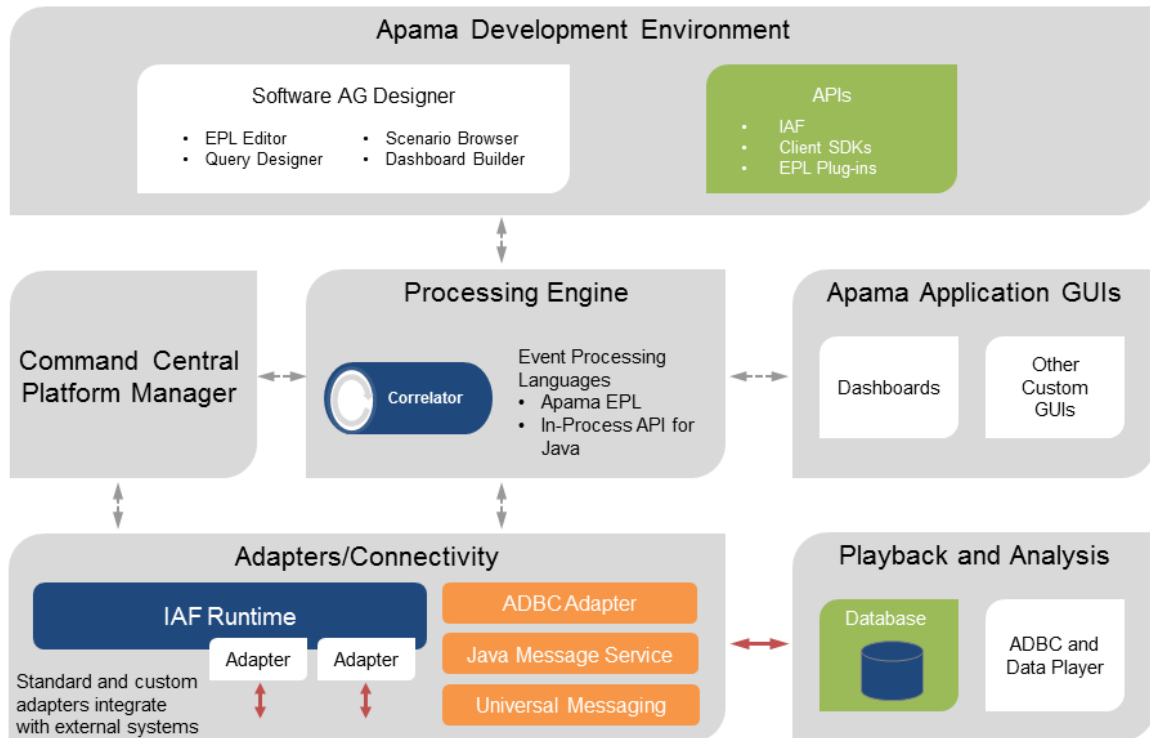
Apama Development Environment

Software AG Designer

- EPL Editor
- Query Designer
- Scenario Browser
- Dashboard Builder

APIs

- IAF
- Client SDKs
- EPL Plug-ins

Command Central Platform Manager

Processing Engine

Correlator

Event Processing Languages
- Apama EPL
- In-Process API for Java

Apama Application GUIs

Dashboards

Other Custom GUIs

Adapters/Connectivity

IAF Runtime

Adapter

Adapter

Standard and custom adapters integrate with external systems

ADBC Adapter

Java Message Service

Universal Messaging

Playback and Analysis

Database

ADBC and Data Player